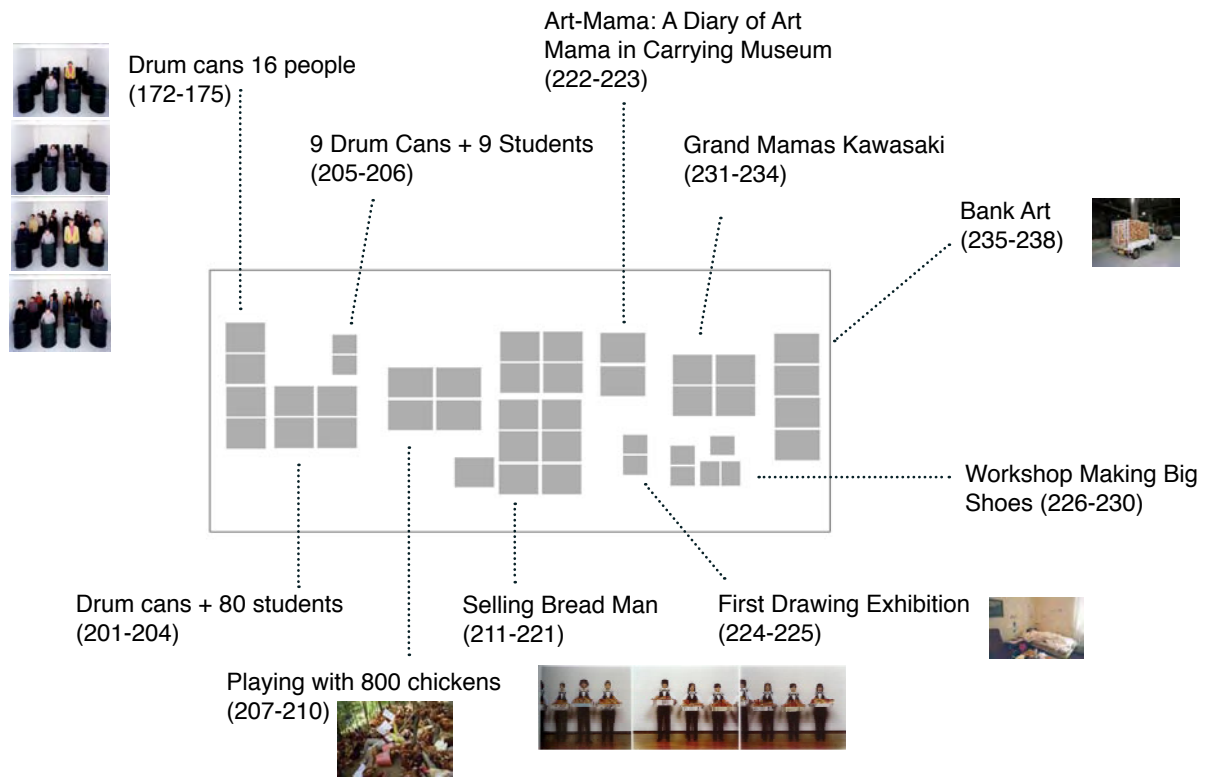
Drum cans 16 people
(172-175)

9 Drum Cans + 9 Students
(205-206)

Art-Mama: A Diary of Art Mama in Carrying Museum
(222-223)

Grand Mamas Kawasaki
(231-234)

Bank Art
(235-238)

Workshop Making Big Shoes (226-230)

Drum cans + 80 students
(201-204)

Selling Bread Man
(211-221)

First Drawing Exhibition
(224-225)

Playing with 800 chickens
(207-210)